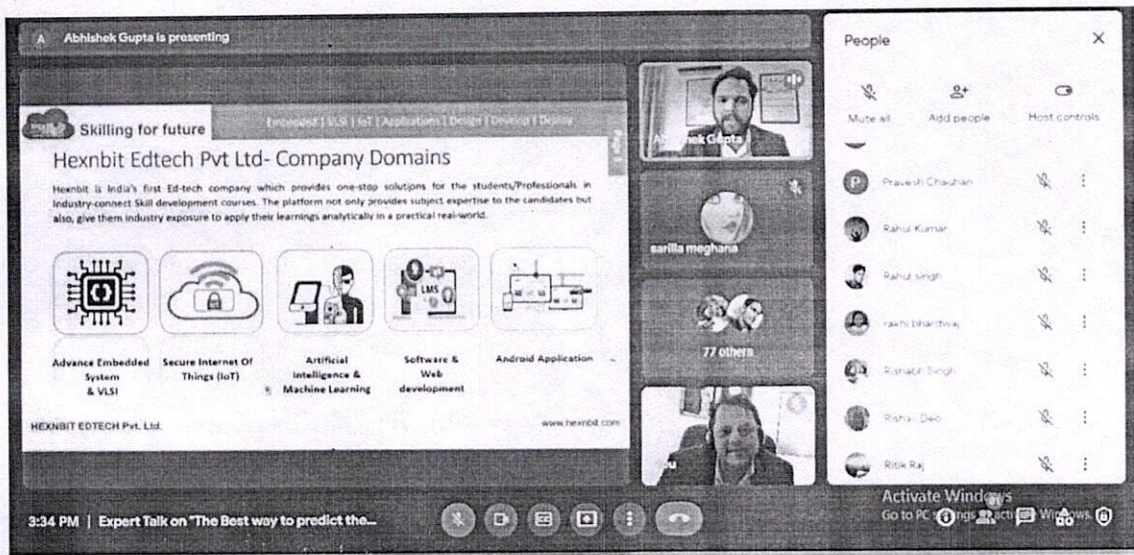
A Abhishek Gupta is presenting

Skilling for future
Embedded | VLSI | IoT | Applications | Design | Develop | Deploy

Hexnbit Edtech Pvt Ltd- Company Domains

Hexnbit is India's first Ed-tech company which provides one-stop solutions for the students/Professionals in Industry-connect Skill development courses. The platform not only provides subject expertise to the candidates but also, give them industry exposure to apply their learnings analytically in a practical real-world.

LMS

Advance Embedded System & VLSI
Secure Internet Of Things (IoT)
Artificial Intelligence & Machine Learning
Software & Web development
Android Application

HEXNBIT EDTECH Pvt. Ltd.
www.hexnbit.com

Abhishek Gupta
sarilla meghana
77 others

People
Mute all
Add people
Host controls
Pravesh Chauhan
Rahul Kumar
Rahul singh
rakhi bhardwaj
Rishabh Singh
Rishu Deo
Ritik Raj

Activate Windows
Go to PC settings to activate Windows.

3:34 PM | Expert Talk on "The Best way to predict the...